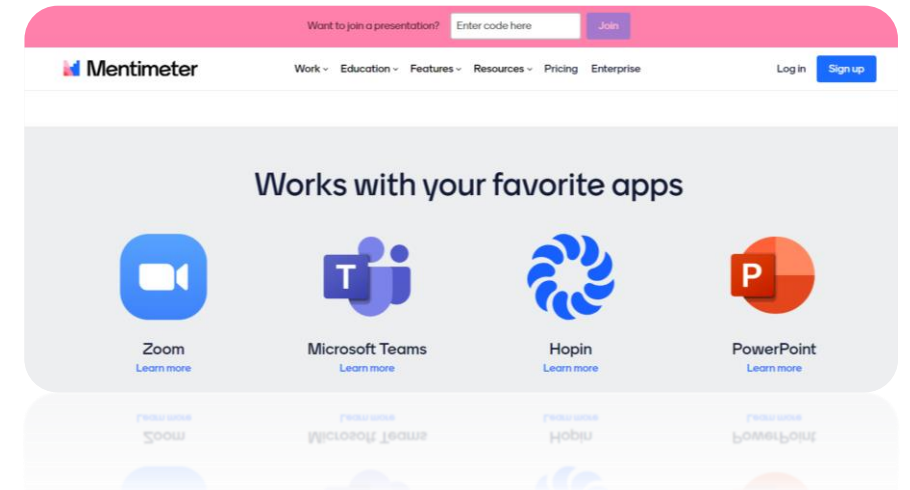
Want to join a presentation? Enter code here Join

Mentimeter Work Education Features Resources Pricing Enterprise Log in Sign up

Works with your favorite apps

T

P

Zoom
Learn more

Microsoft Teams
Learn more

Hopin
Learn more

PowerPoint
Learn more